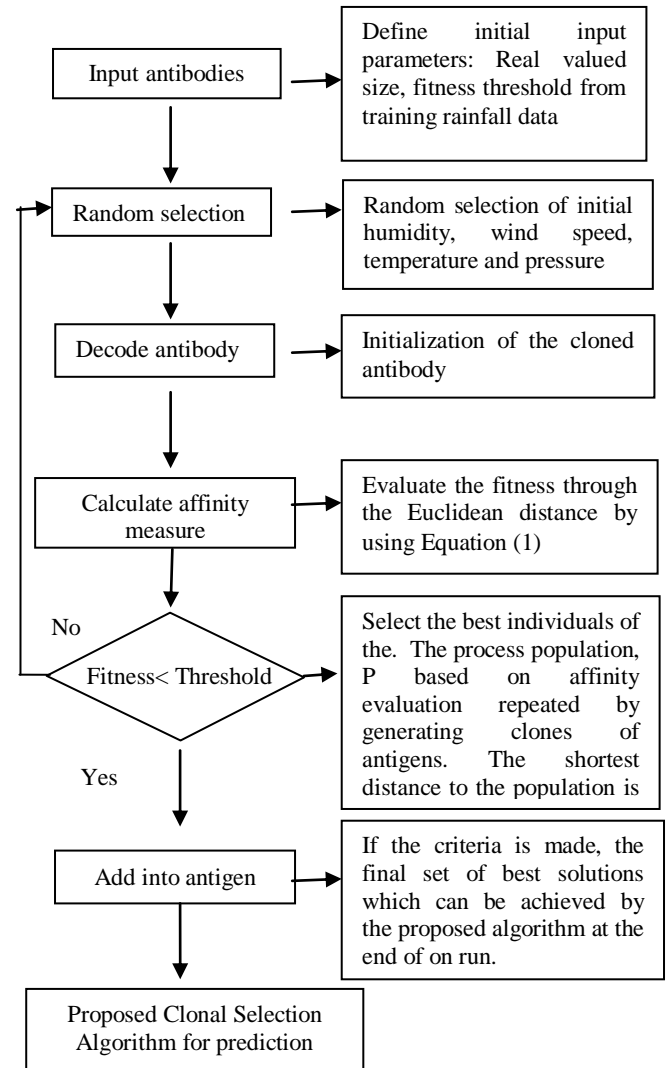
Input antibodies

Define initial input parameters: Real valued size, fitness threshold from training rainfall data

Random selection

Random selection of initial humidity, wind speed, temperature and pressure

Decode antibody

Initialization of the cloned antibody

Calculate affinity measure

Evaluate the fitness through the Euclidean distance by using Equation (1)

No

Fitness< Threshold

Select the best individuals of the. The process population, P based on affinity evaluation repeated by generating clones of antigens. The shortest distance to the population is

Yes

Add into antigen

If the criteria is made, the final set of best solutions which can be achieved by the proposed algorithm at the end of on run.

Proposed Clonal Selection Algorithm for prediction